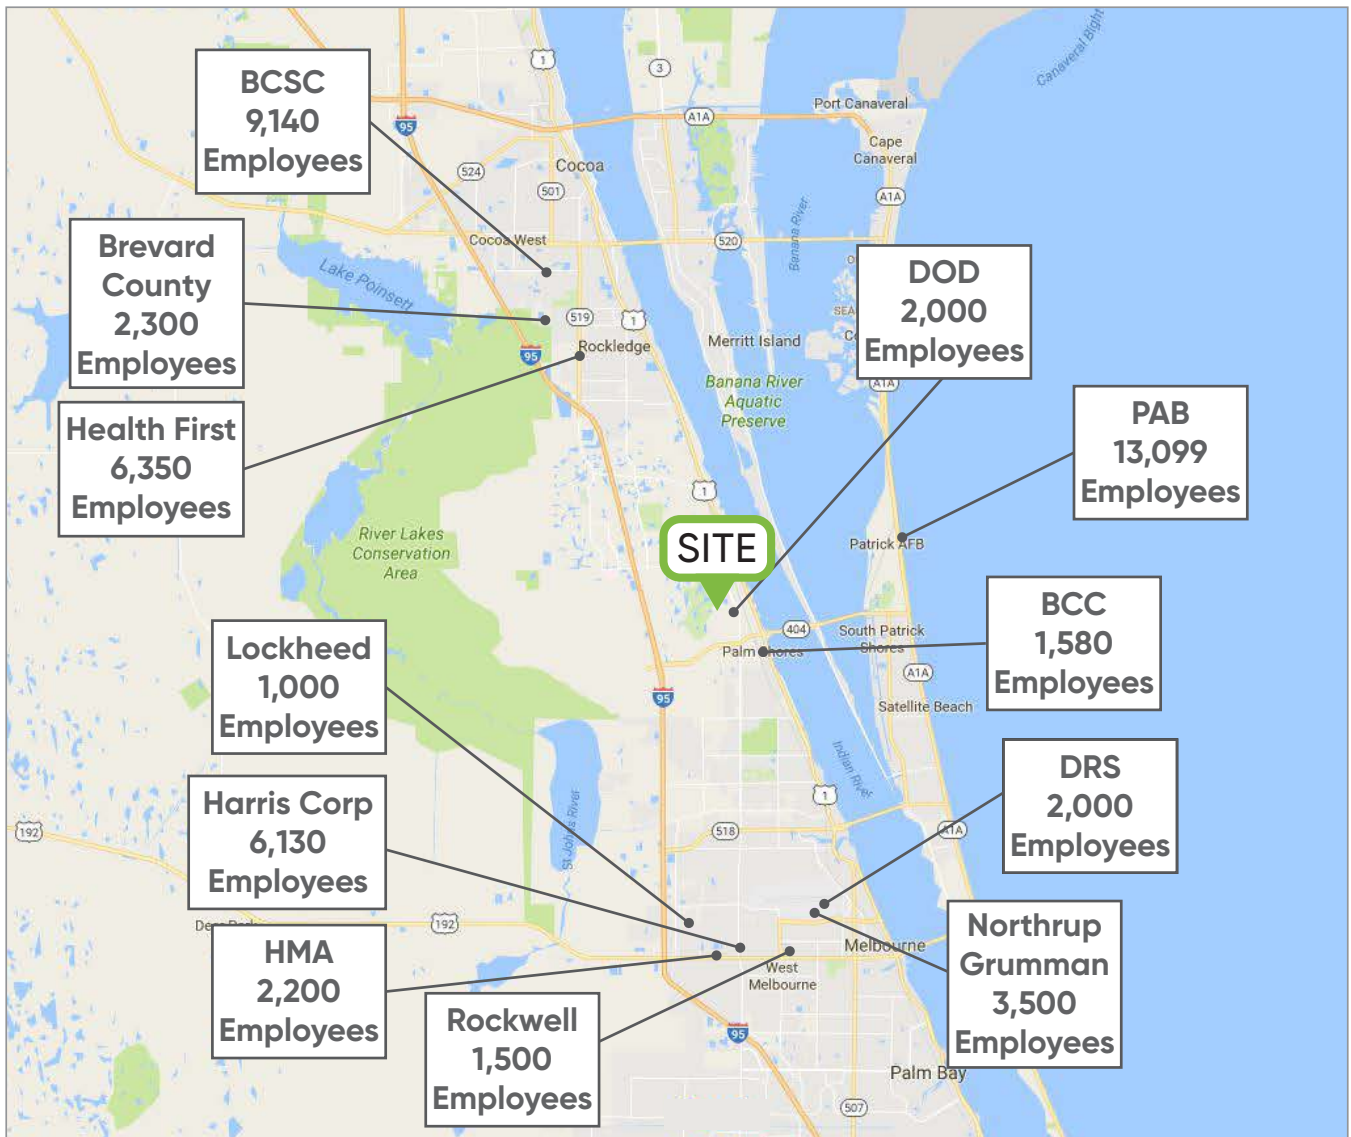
BCSC
9,140
Employees

Brevard
County
2,300
Employees

Health First
6,350
Employees

Lockheed
1,000
Employees

Harris Corp
6,130
Employees

HMA
2,200
Employees

Rockwell
1,500
Employees

DOD
2,000
Employees

PAB
13,099
Employees

SITE

BCC
1,580
Employees

DRS
2,000
Employees

Northrup
Grumman
3,500
Employees

Canaveral Bight
Port Canaveral
Cape Canaveral
Cocoa
Cocoa West
Lake Poinsett
Rockledge
Merritt Island
Banana River
Banana River Aquatic Preserve
River Lakes Conservation Area
Patrick AFB
South Patrick Shores
Palm Shores
Satellite Beach
Indian River
St Johns River
Melbourne
West Melbourne
Palm Bay
1
3
95
A1A
524
501
520
519
404
518
192
507